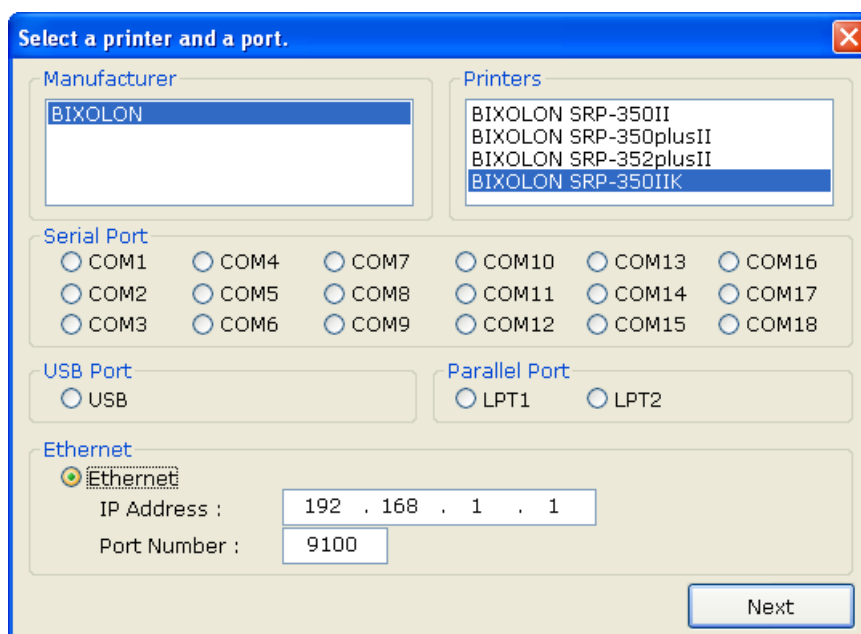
Select a printer and a port.

Manufacturer
BIXOLON

Printers
BIXOLON SRP-350II
BIXOLON SRP-350plusII
BIXOLON SRP-352plusII
BIXOLON SRP-350IIK

Serial Port
COM1 COM4 COM7 COM10 COM13 COM16
COM2 COM5 COM8 COM11 COM14 COM17
COM3 COM6 COM9 COM12 COM15 COM18

USB Port
USB

Parallel Port
LPT1 LPT2

Ethernet
Ethernet
IP Address : 192 . 168 . 1 . 1
Port Number : 9100

Next